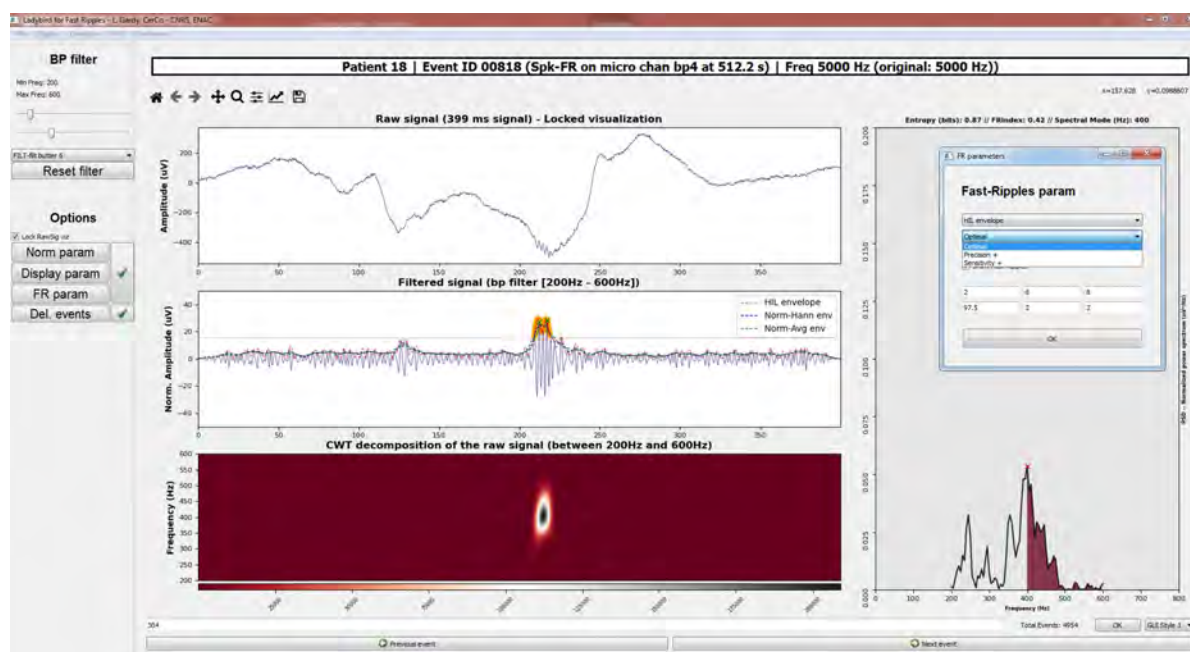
Ladybird for Fast Ripples - L. Gardy, CerCo - CNRS, ENAC

BP filter

Min Freq: 200
Max Freq: 600

FILT-filt butter 6

Reset filter

Options

Lock RawSig viz

Norm param

Display param ✓

FR param

Del. events ✓

Patient 18 | Event ID 00818 (Spk-FR on micro chan bp4 at 512.2 s) | Freq 5000 Hz (original: 5000 Hz))

x=157.628 y=0.0988607

Raw signal (399 ms signal) - Locked visualization

Amplitude (uV)

200
0
-200
-400

0 50 100 150 200 250 300 350

Filtered signal (bp filter [200Hz - 600Hz])

HIL envelope
Norm-Hann env
Norm-Avg env

Norm. Amplitude (uV)

40
20
0
-20
-40

0 50 100 150 200 250 300 350

CWT decomposition of the raw signal (between 200Hz and 600Hz)

Frequency (Hz)

600
550
500
450
400
350
300
250
200

Entropy (bits): 0.87 // FRindex: 0.42 // Spectral Mode (Hz): 400

0.200
0.175
0.150
0.125
0.100
0.075
0.050
0.025
0.000

0 100 200 300 400 500 600 700 800

Frequency (Hz)

FR parameters

Fast-Ripples param

HIL envelope

Optimal

Optimal
Precision +
Sensitivity +

2 | 6 | 6
97.5 | 2 | 2

OK

384

Total Events: 4954

OK

GUI Style 1

Previous event

Next event